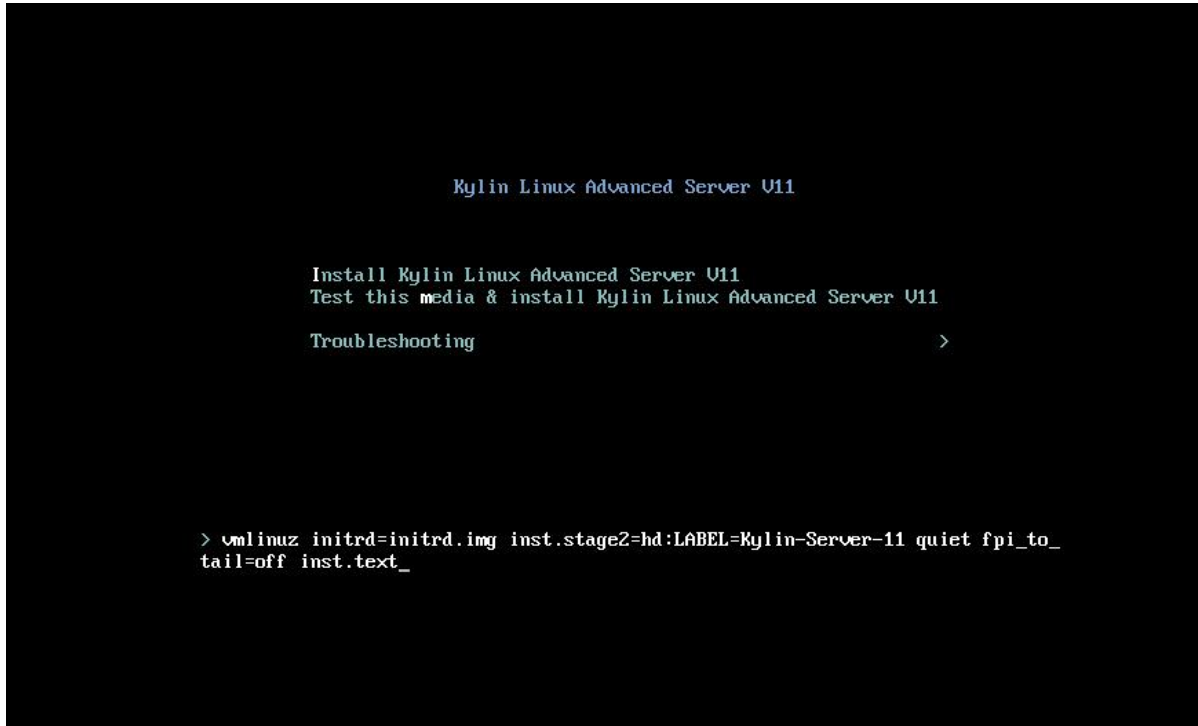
Kylin Linux Advanced Server V11

Install Kylin Linux Advanced Server V11
Test this media & install Kylin Linux Advanced Server V11

Troubleshooting >

> vmlinuz initrd=initrd.img inst.stage2=hd:LABEL=Kylin-Server-11 quiet fpi_to_tail=off inst.text_